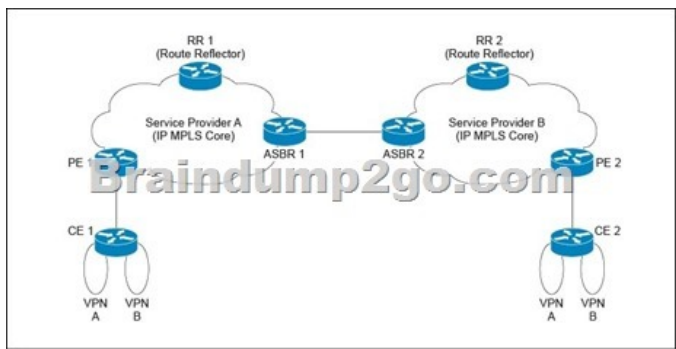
RR 1
(Route Reflector)

Service Provider A
(IP MPLS Core)

ASBR 1

PE 1

CE 1

VPN A

VPN B

RR 2
(Route Reflector)

Service Provider B
(IP MPLS Core)

ASBR 2

PE 2

CE 2

VPN A

VPN B

Braindump2go.com